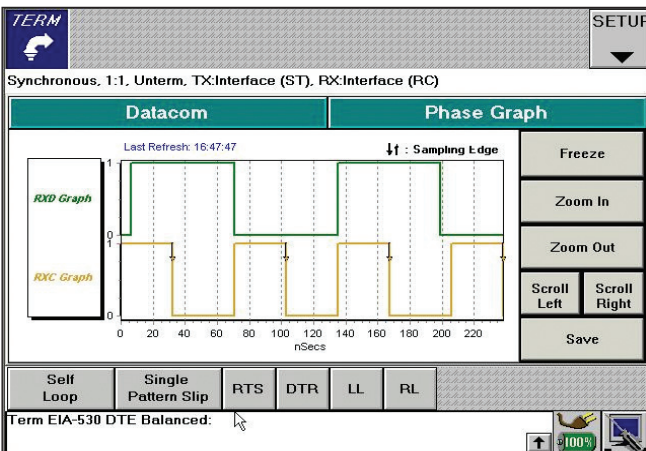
TERM

SETUP

Synchronous, 1:1, Unterm, TX:Interface (ST), RX:Interface (RC)

Datacom

Phase Graph

Last Refresh: 16:47:47

↓↑ : Sampling Edge

RXD Graph

RXC Graph

1

0

1

0

0 20 40 60 80 100 120 140 160 180 200 220

nSecs

Freeze

Zoom In

Zoom Out

Scroll Left

Scroll Right

Save

Self Loop

Single Pattern Slip

RTS

DTR

LL

RL

Term EIA-530 DTE Balanced:

100%